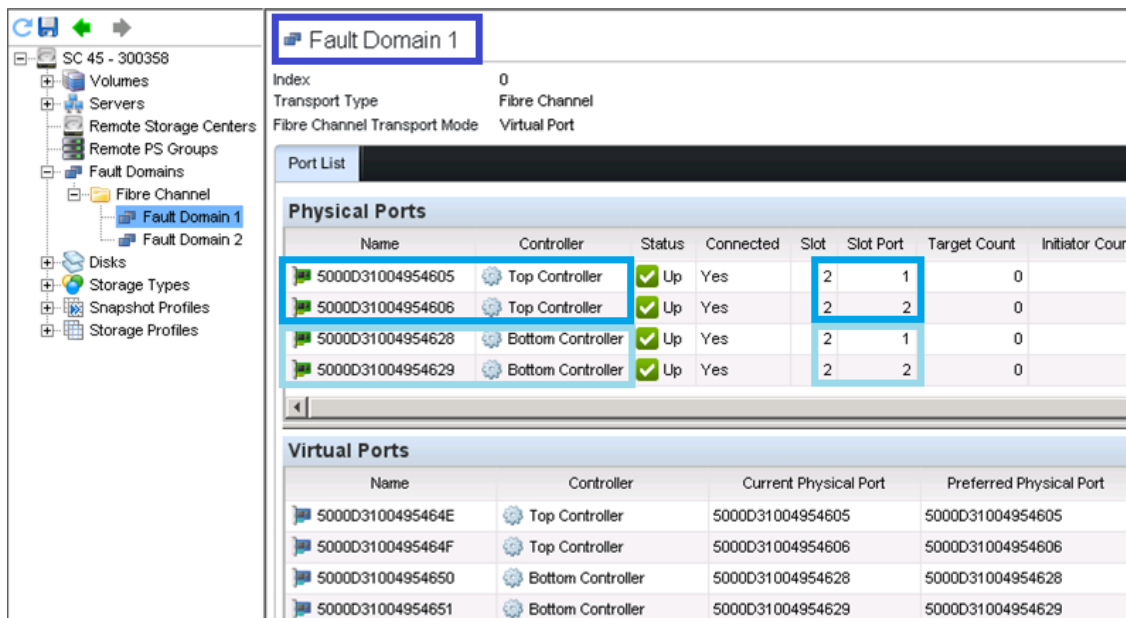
SC 45 - 300358
Volumes
Servers
Remote Storage Centers
Remote PS Groups
Fault Domains
Fibre Channel
Fault Domain 1
Fault Domain 2
Disks
Storage Types
Snapshot Profiles
Storage Profiles

Fault Domain 1

Index 0
Transport Type Fibre Channel
Fibre Channel Transport Mode Virtual Port

Port List

Physical Ports

| Name | Controller | Status | Connected | Slot | Slot Port | Target Count | Initiator Coun |
|---|---|---|---|---|---|---|---|
| 5000D31004954605 | Top Controller | Up | Yes | 2 | 1 | 0 | |
| 5000D31004954606 | Top Controller | Up | Yes | 2 | 2 | 0 | |
| 5000D31004954628 | Bottom Controller | Up | Yes | 2 | 1 | 0 | |
| 5000D31004954629 | Bottom Controller | Up | Yes | 2 | 2 | 0 | |

Virtual Ports

| Name | Controller | Current Physical Port | Preferred Physical Port |
|---|---|---|---|
| 5000D3100495464E | Top Controller | 5000D31004954605 | 5000D31004954605 |
| 5000D3100495464F | Top Controller | 5000D31004954606 | 5000D31004954606 |
| 5000D31004954650 | Bottom Controller | 5000D31004954628 | 5000D31004954628 |
| 5000D31004954651 | Bottom Controller | 5000D31004954629 | 5000D31004954629 |